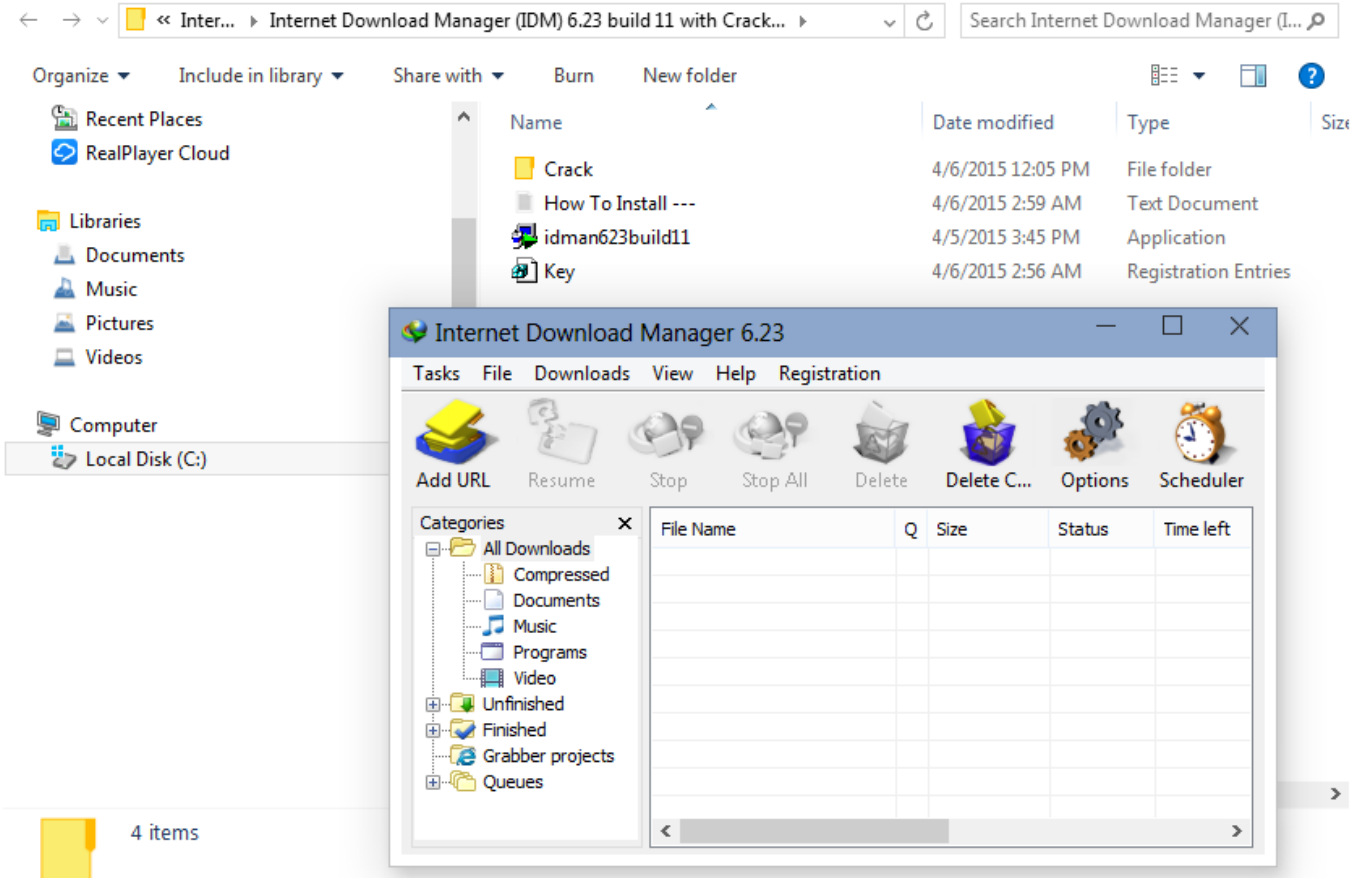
« Inter... ▸ Internet Download Manager (IDM) 6.23 build 11 with Crack... ▸

Search Internet Download Manager (I...

Organize ▾ Include in library ▾ Share with ▾ Burn New folder

Recent Places
RealPlayer Cloud

Libraries
Documents
Music
Pictures
Videos

Computer
Local Disk (C:)

| Name | Date modified | Type | Size |
|---|---|---|---|
| Crack | 4/6/2015 12:05 PM | File folder | |
| How To Install --- | 4/6/2015 2:59 AM | Text Document | |
| idman623build11 | 4/5/2015 3:45 PM | Application | |
| Key | 4/6/2015 2:56 AM | Registration Entries | |

4 items

Internet Download Manager 6.23

Tasks File Downloads View Help Registration

Add URL Resume Stop Stop All Delete Delete C... Options Scheduler

Categories
All Downloads
Compressed
Documents
Music
Programs
Video
Unfinished
Finished
Grabber projects
Queues

| File Name | Q | Size | Status | Time left |
|---|---|---|---|---|